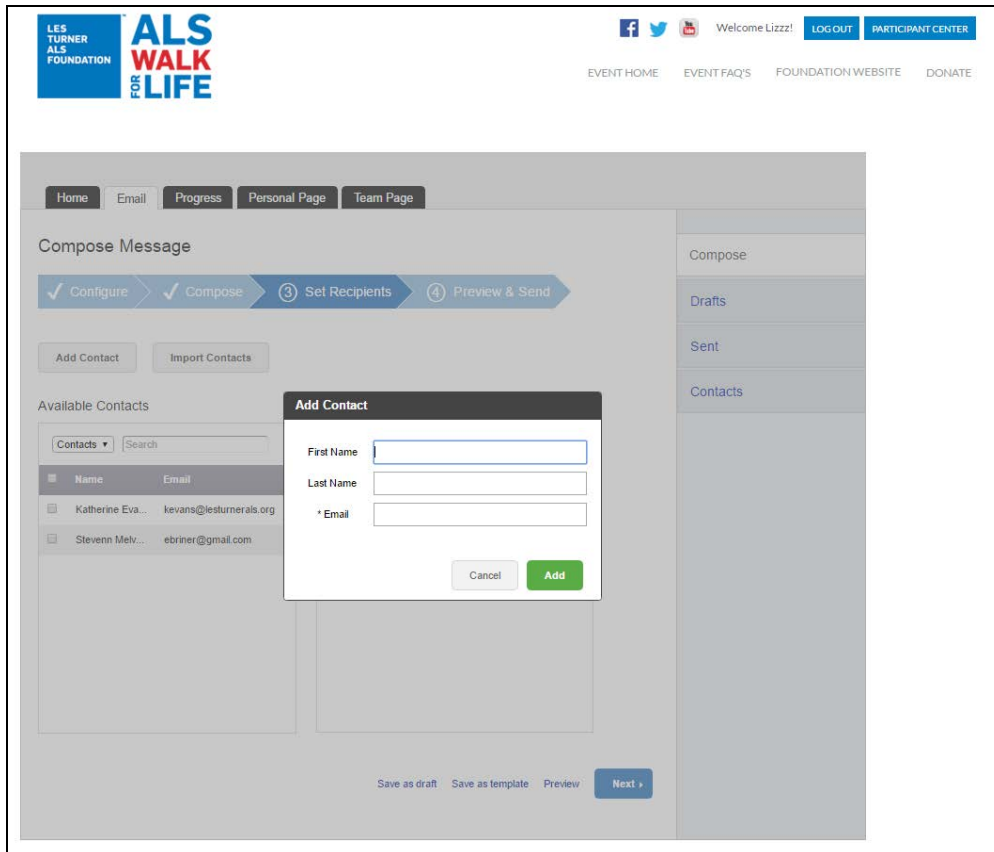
LES TURNER ALS FOUNDATION

ALS WALK FOR LIFE

Welcome Lizzz! LOG OUT PARTICIPANT CENTER

EVENT HOME EVENT FAQ'S FOUNDATION WEBSITE DONATE

Home Email Progress Personal Page Team Page

Compose Message

✓ Configure ✓ Compose ③ Set Recipients ④ Preview & Send

Add Contact Import Contacts

Available Contacts

Contacts ▾ Search

| | Name | Email |
|---|---|---|
| | Katherine Eva... | kevans@lesturnerals.org |
| | Stevenn Melv... | ebriner@gmail.com |

Add Contact

First Name

Last Name

* Email

Cancel Add

Save as draft Save as template Preview Next ›

Compose

Drafts

Sent

Contacts